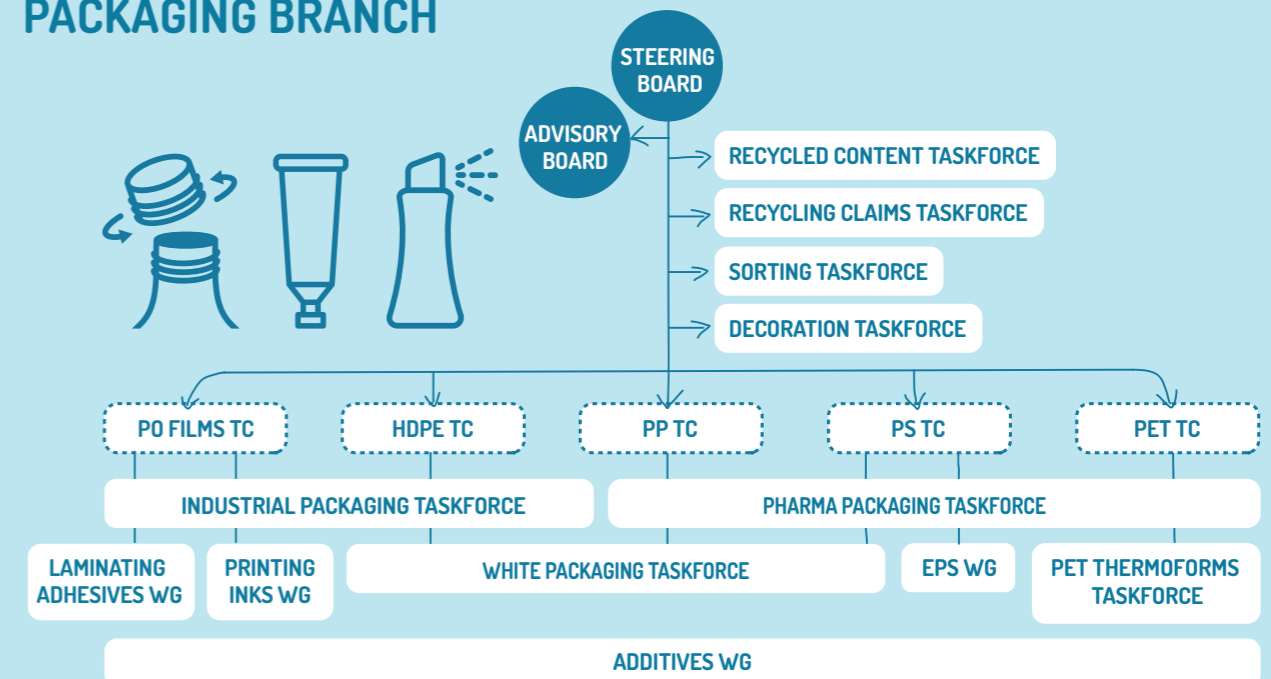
PACKAGING BRANCH

STEERING BOARD

ADVISORY BOARD

RECYCLED CONTENT TASKFORCE

RECYCLING CLAIMS TASKFORCE

SORTING TASKFORCE

DECORATION TASKFORCE

PO FILMS TC

HDPE TC

PP TC

PS TC

PET TC

INDUSTRIAL PACKAGING TASKFORCE

PHARMA PACKAGING TASKFORCE

LAMINATING ADHESIVES WG

PRINTING INKS WG

WHITE PACKAGING TASKFORCE

EPS WG

PET THERMOFORMS TASKFORCE

ADDITIVES WG